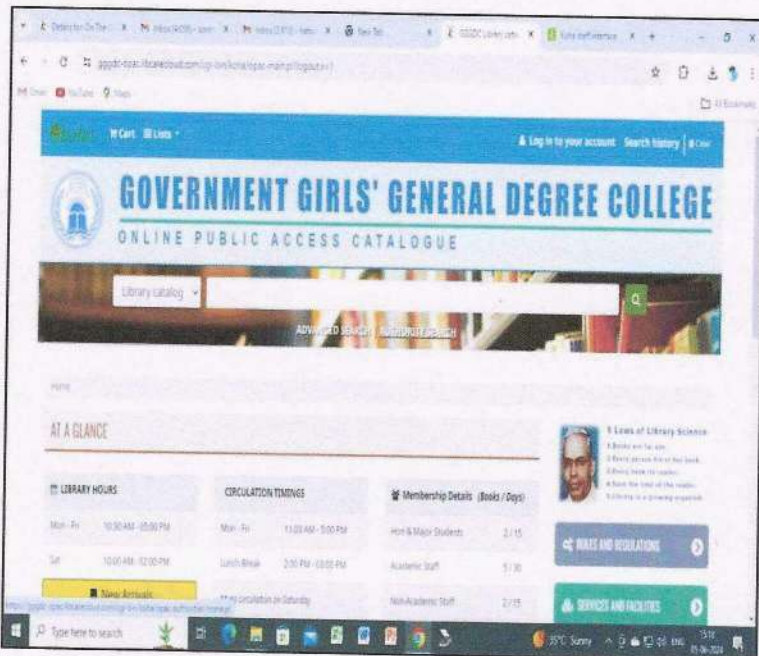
Cart Lists

Log in to your account Search history

GOVERNMENT GIRLS' GENERAL DEGREE COLLEGE

ONLINE PUBLIC ACCESS CATALOGUE

Library catalog

ADVANCED SEARCH AUTHORITY SEARCH

Home

AT A GLANCE

LIBRARY HOURS

Mon - Fri 10:30 AM - 05:00 PM

Sat 10:00 AM - 12:00 PM

New Arrivals

CIRCULATION TIMINGS

Mon - Fri 11:00 AM - 5:00 PM

Lunch Break 2:00 PM - 03:00 PM

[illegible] circulation on Saturday

Membership Details (Books / Days)

Hon & Major Students 2/15

Academic Staff 5/30

Non-Academic Staff 2/15

5 Laws of Library Science

RULES AND REGULATIONS

SERVICES AND FACILITIES

Type here to search

35°C Sunny ENG